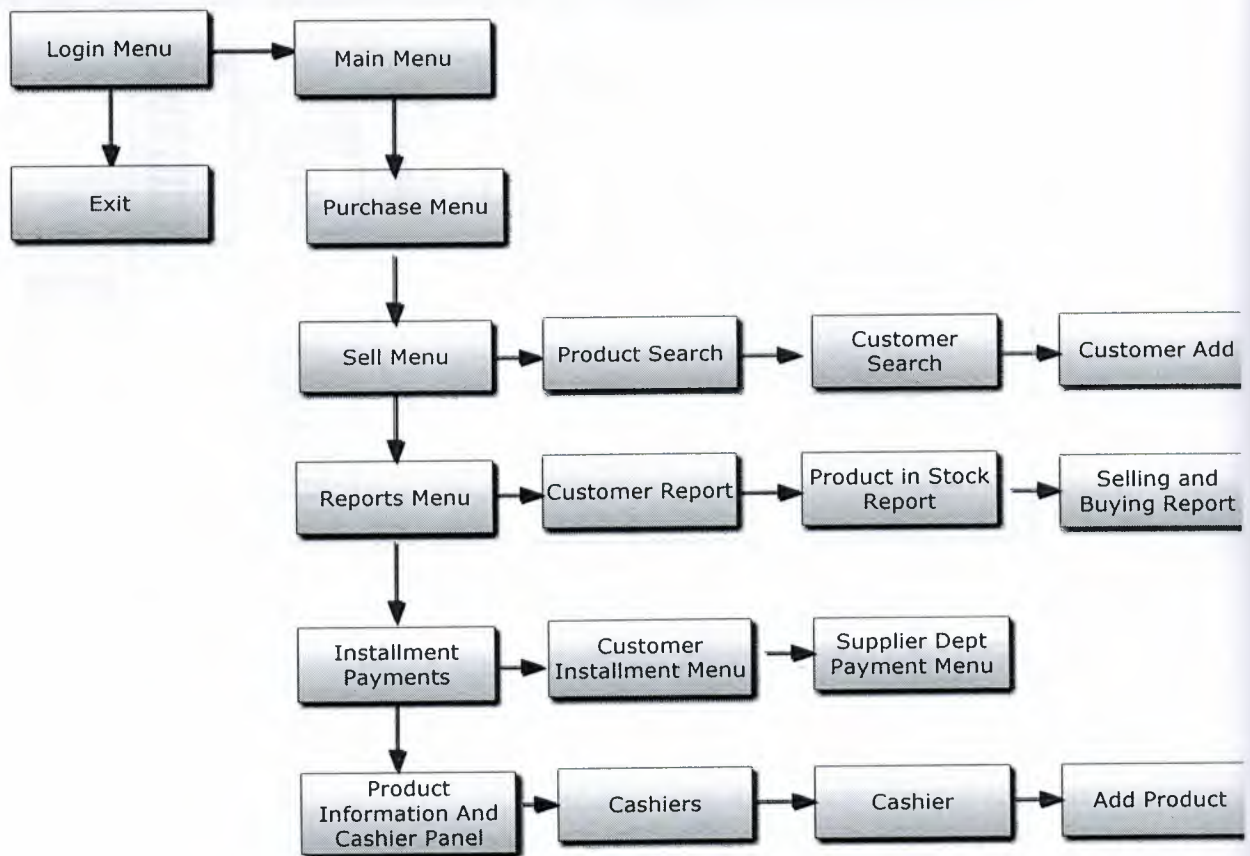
Login Menu

Main Menu

Exit

Purchase Menu

Sell Menu

Product Search

Customer Search

Customer Add

Reports Menu

Customer Report

Product in Stock Report

Selling and Buying Report

Installment Payments

Customer Installment Menu

Supplier Dept Payment Menu

Product Information And Cashier Panel

Cashiers

Cashier

Add Product